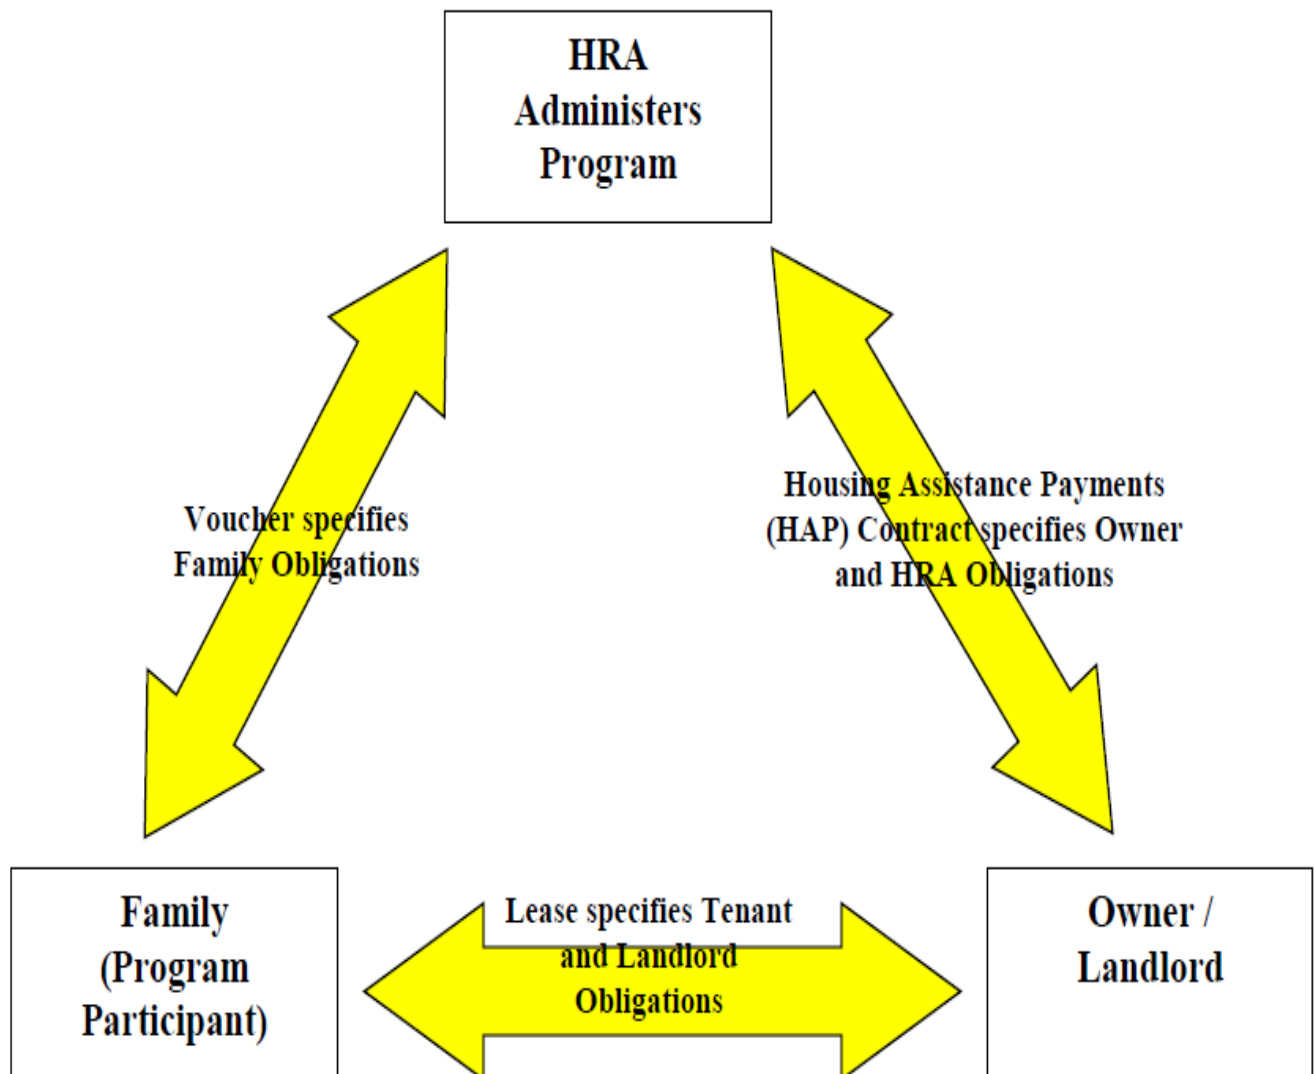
HRA Administers Program

Voucher specifies Family Obligations

Housing Assistance Payments (HAP) Contract specifies Owner and HRA Obligations

Family (Program Participant)

Lease specifies Tenant and Landlord Obligations

Owner / Landlord